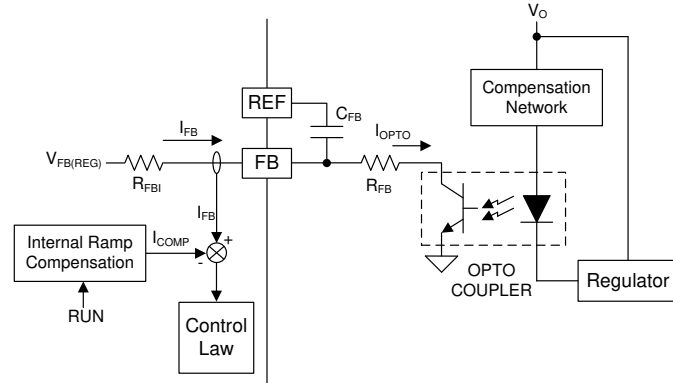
$V_O$

Compensation Network

REF

$C_{FB}$

$I_{FB}$

$I_{OPTO}$

$V_{FB(REG)}$

FB

$R_{FBI}$

$R_{FB}$

$I_{FB}$

Internal Ramp Compensation

$I_{COMP}$

+

-

RUN

OPTO COUPLER

Regulator

Control Law